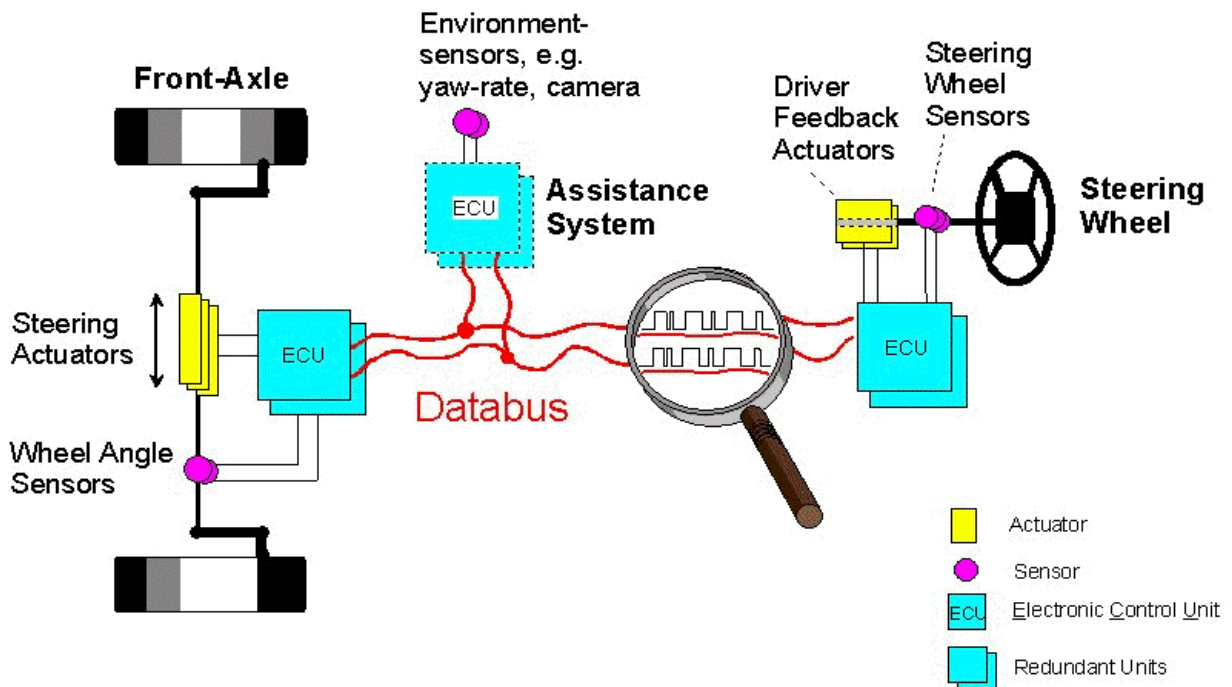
Front-Axle

Environment-sensors, e.g. yaw-rate, camera

ECU

Assistance System

Driver Feedback Actuators

Steering Wheel Sensors

Steering Wheel

Steering Actuators

ECU

Databus

ECU

Wheel Angle Sensors

Actuator

Sensor

ECU Electronic Control Unit

Redundant Units